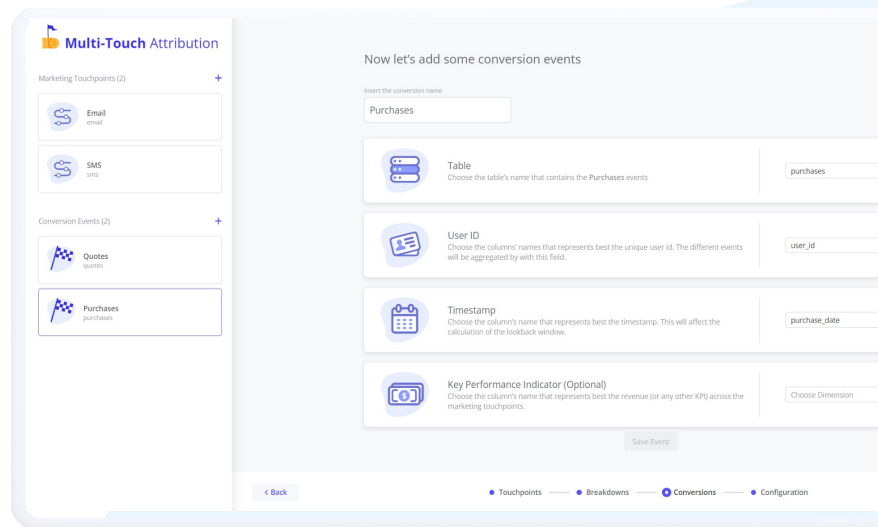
Multi-Touch Attribution

Marketing Touchpoints (2) +

Email
email

SMS
sms

Conversion Events (2) +

Quotes
quotes

Purchases
purchases

Now let's add some conversion events

Insert the conversion name

Purchases

Table
Choose the table's name that contains the Purchases events

purchases

User ID
Choose the columns' names that represents best the unique user id. The different events will be aggregated by with this field.

user_id

Timestamp
Choose the column's name that represents best the timestamp. This will affect the calculation of the lookback window.

purchase_date

Key Performance Indicator (Optional)
Choose the column's name that represents best the revenue (or any other KPI) across the marketing touchpoints.

Choose Dimension

Save Event

< Back

Touchpoints Breakdowns Conversions Configuration